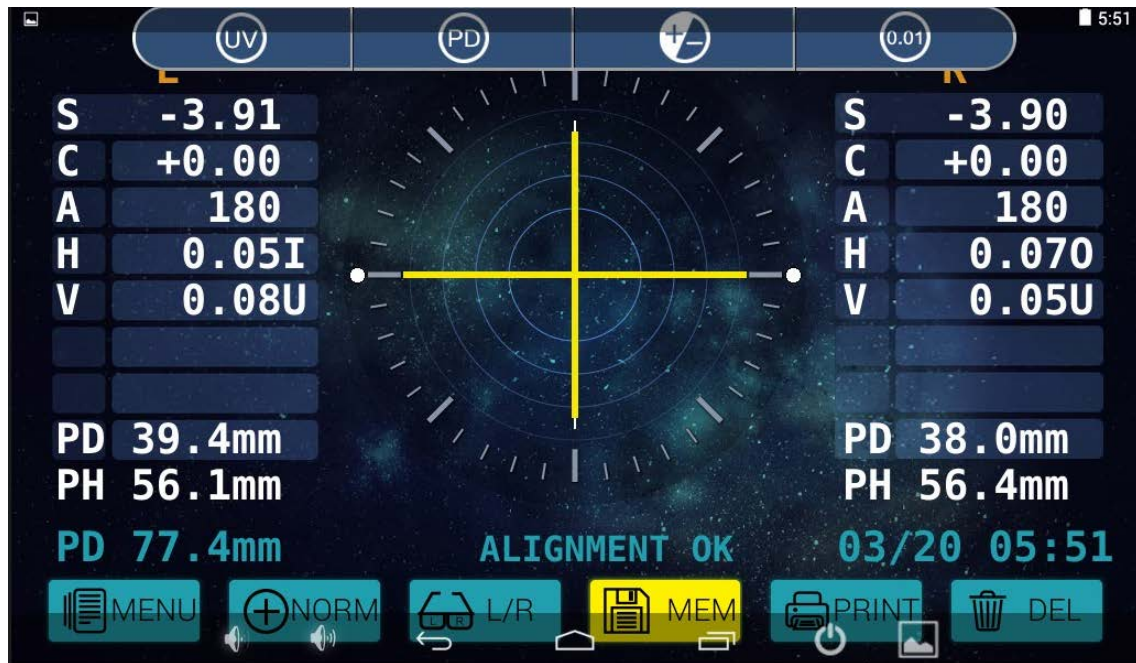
5:51

UV PD +/- 0.01

L

R

S -3.91
C +0.00
A 180
H 0.05I
V 0.08U

PD 39.4mm
PH 56.1mm

S -3.90
C +0.00
A 180
H 0.07O
V 0.05U

PD 38.0mm
PH 56.4mm

PD 77.4mm

ALIGNMENT OK

03/20 05:51

MENU NORM L/R MEM PRINT DEL